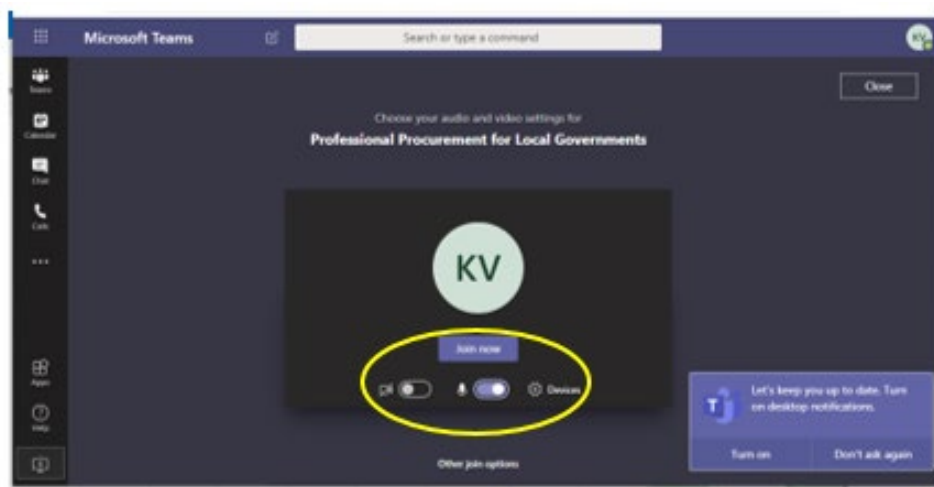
Microsoft Teams

Search or type a command

KV

Teams

Calendar

Chat

Calls

...

Apps

Help

Close

Choose your audio and video settings for

Professional Procurement for Local Governments

KV

Join now

Devices

Other join options

Let's keep you up to date. Turn on desktop notifications.

Turn on

Don't ask again